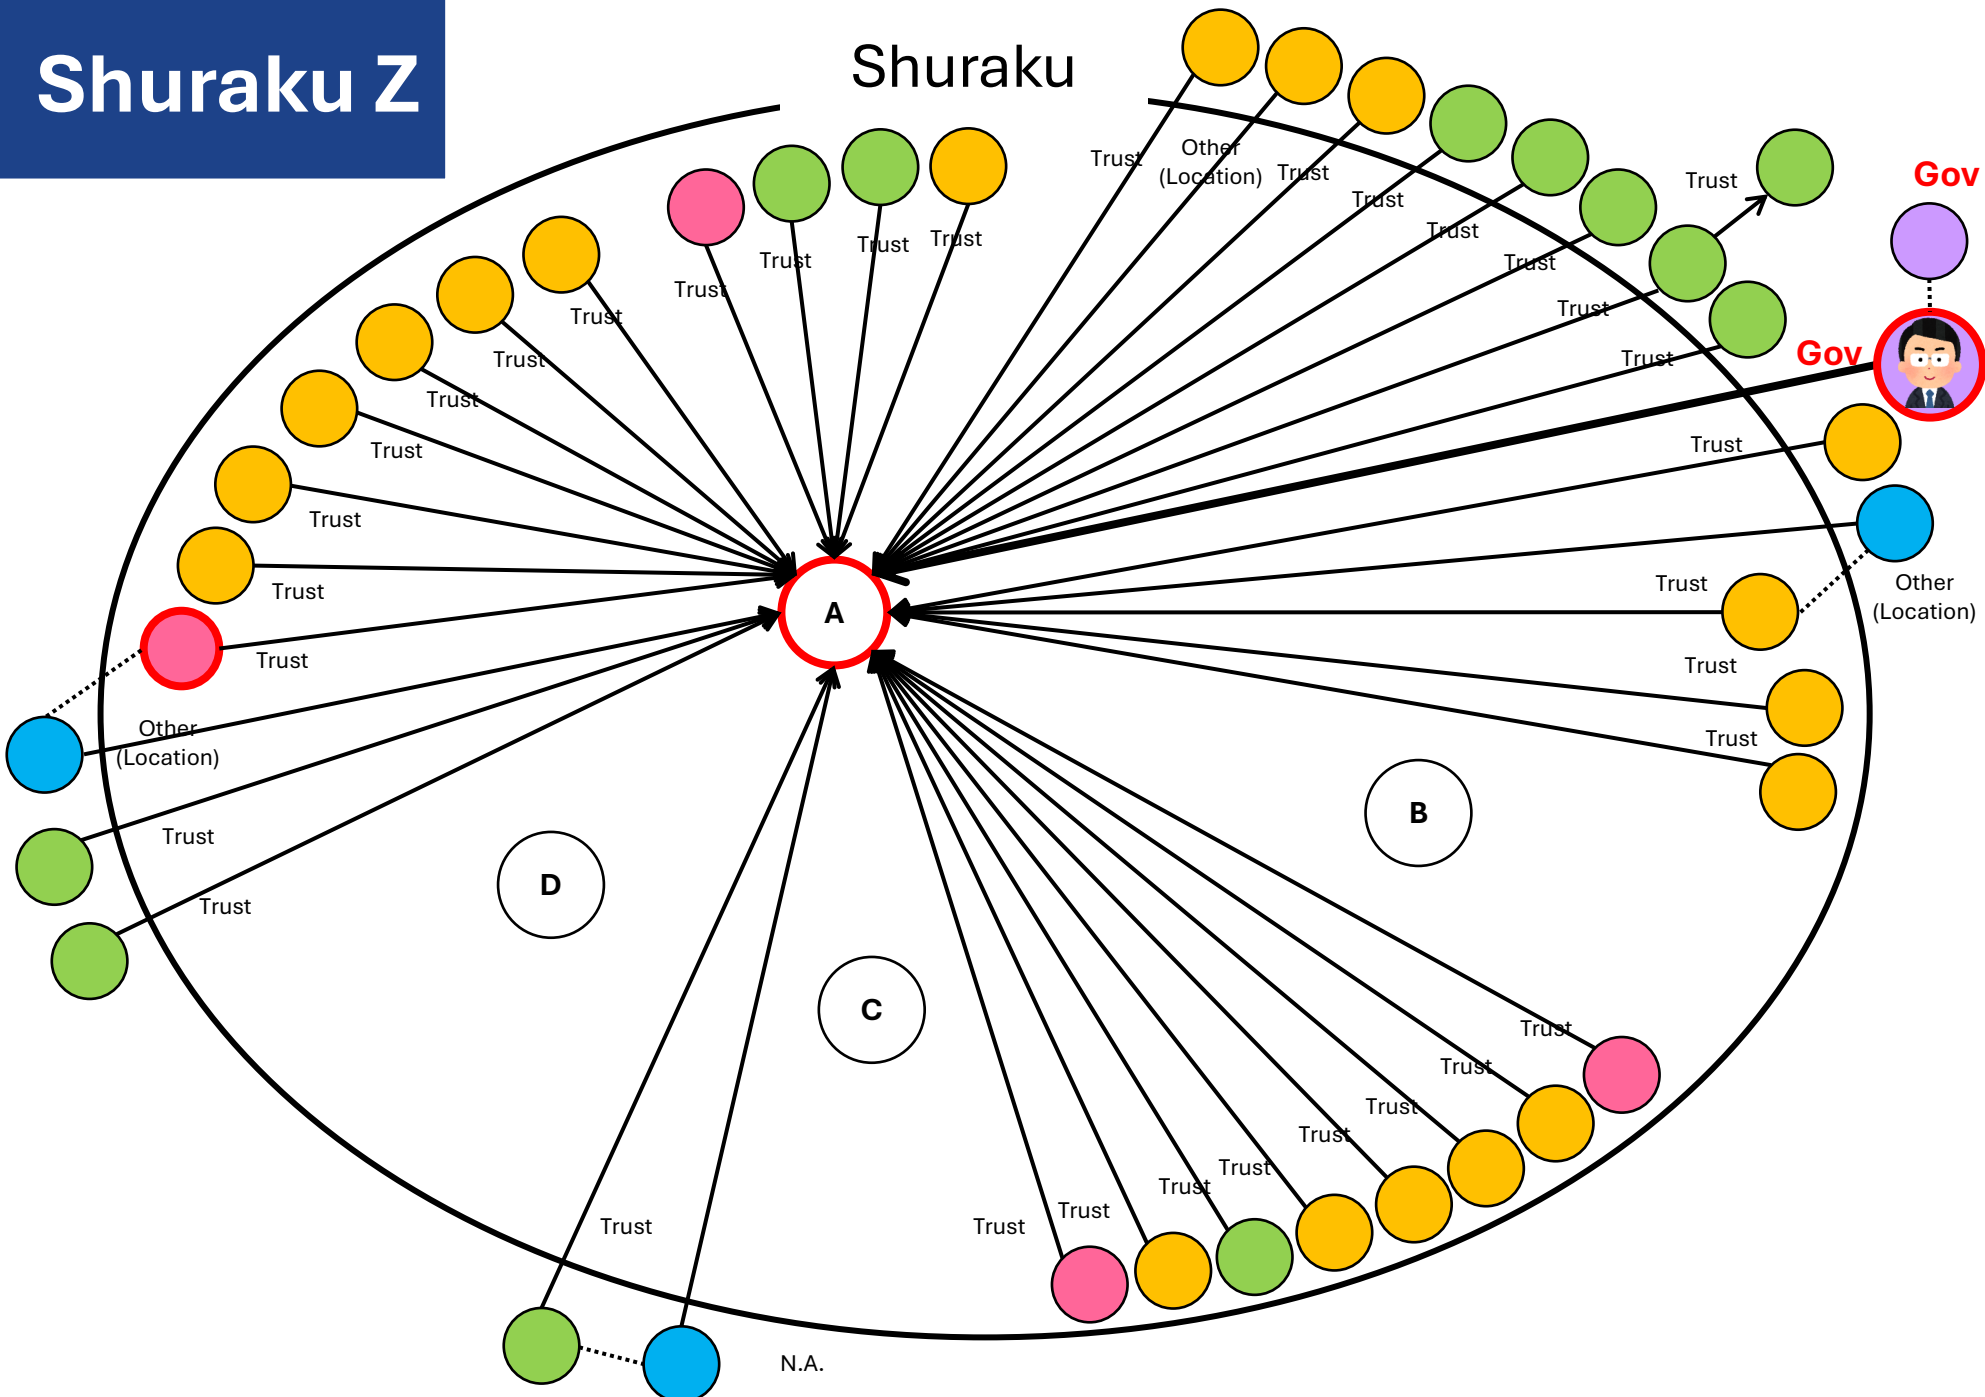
Shuraku Z

Shuraku

Trust
Other (Location)
Trust
Trust
Trust
Trust
Trust
Trust
Trust
Gov
Gov
Trust
Trust
Trust
Trust
Trust
Trust
Trust
Trust
Trust
Trust
Trust
Trust
A
Other (Location)
Trust
Trust
Trust
Other (Location)
Trust
Trust
B
D
C
Trust
Trust
Trust
Trust
Trust
Trust
Trust
Trust
Trust
Trust
N.A.